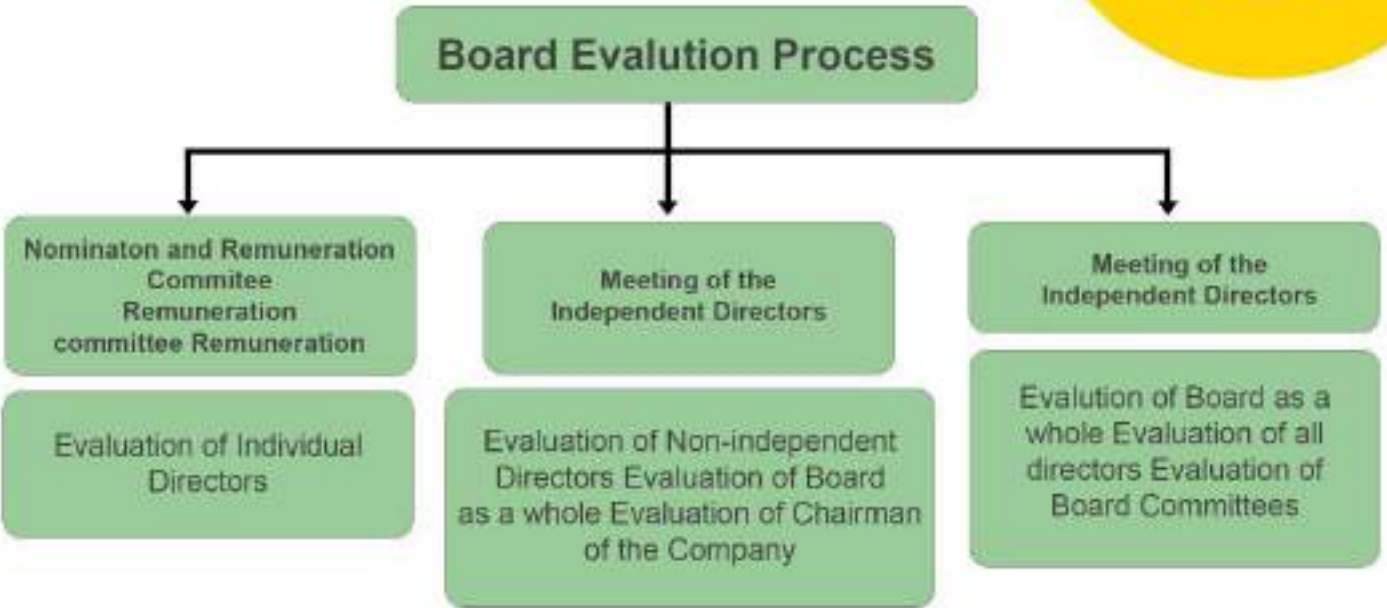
Board Evalution Process

Nominaton and Remuneration Commitee Remuneration committee Remuneration

Evaluation of Individual Directors

Meeting of the Independent Directors

Evaluation of Non-independent Directors Evaluation of Board as a whole Evaluation of Chairman of the Company

Meeting of the Independent Directors

Evalution of Board as a whole Evaluation of all directors Evaluation of Board Committees